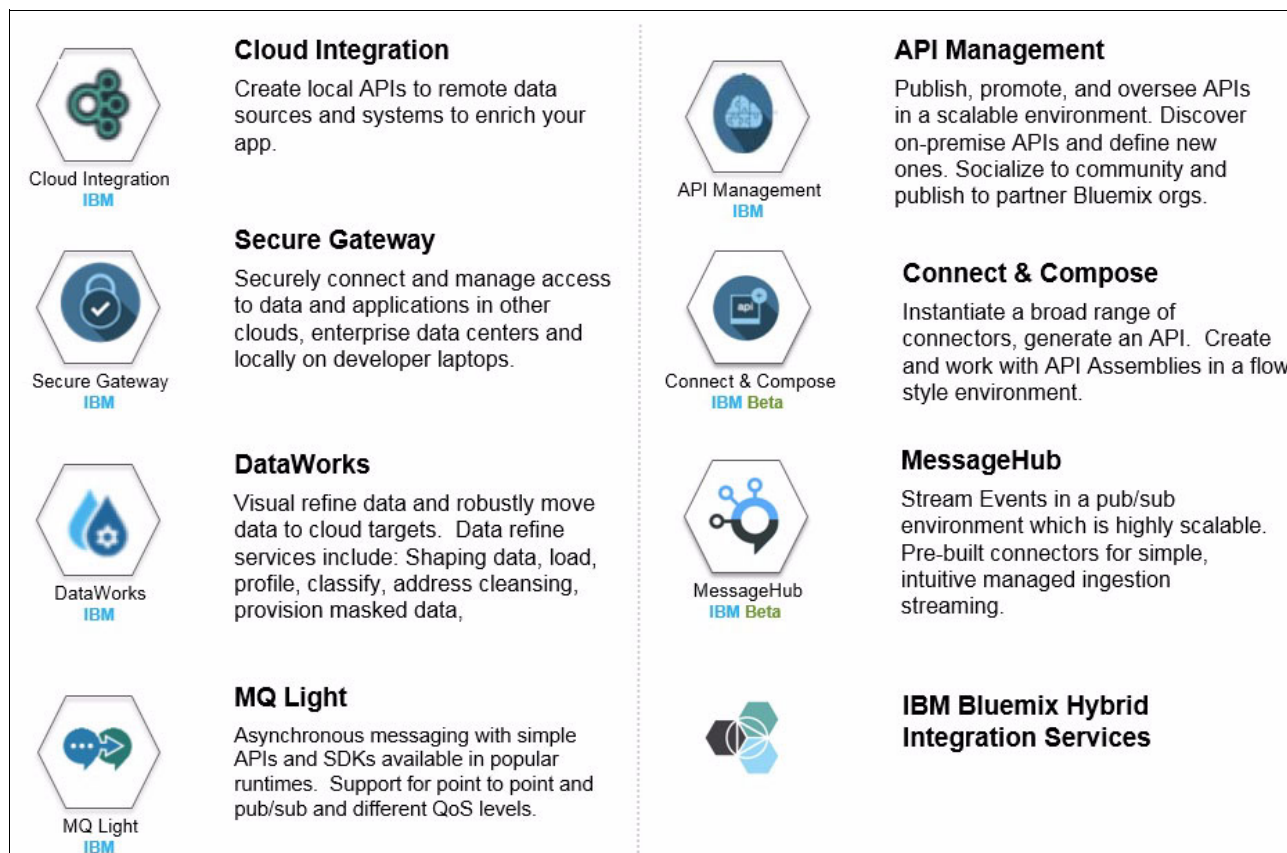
Cloud Integration
IBM

Cloud Integration

Create local APIs to remote data sources and systems to enrich your app.

Secure Gateway
IBM

Secure Gateway

Securely connect and manage access to data and applications in other clouds, enterprise data centers and locally on developer laptops.

DataWorks
IBM

DataWorks

Visual refine data and robustly move data to cloud targets. Data refine services include: Shaping data, load, profile, classify, address cleansing, provision masked data,

MQ Light
IBM

MQ Light

Asynchronous messaging with simple APIs and SDKs available in popular runtimes. Support for point to point and pub/sub and different QoS levels.

API Management
IBM

API Management

Publish, promote, and oversee APIs in a scalable environment. Discover on-premise APIs and define new ones. Socialize to community and publish to partner Bluemix orgs.

api

Connect & Compose
IBM Beta

Connect & Compose

Instantiate a broad range of connectors, generate an API. Create and work with API Assemblies in a flow style environment.

MessageHub
IBM Beta

MessageHub

Stream Events in a pub/sub environment which is highly scalable. Pre-built connectors for simple, intuitive managed ingestion streaming.

IBM Bluemix Hybrid Integration Services